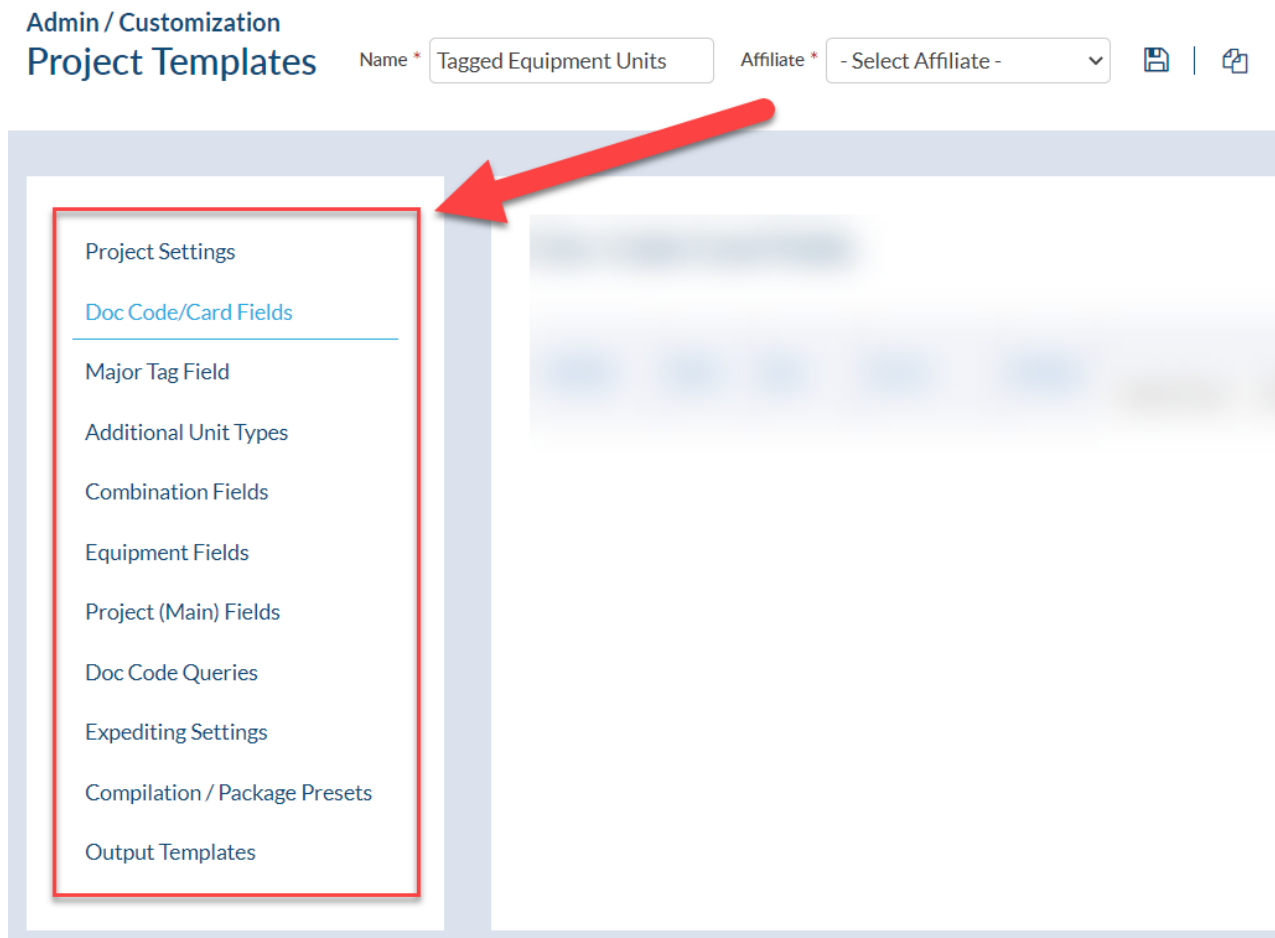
Admin / Customization
Project Templates

Name * Tagged Equipment Units

Affiliate * - Select Affiliate -

Project Settings

Doc Code/Card Fields

Major Tag Field

Additional Unit Types

Combination Fields

Equipment Fields

Project (Main) Fields

Doc Code Queries

Expediting Settings

Compilation / Package Presets

Output Templates